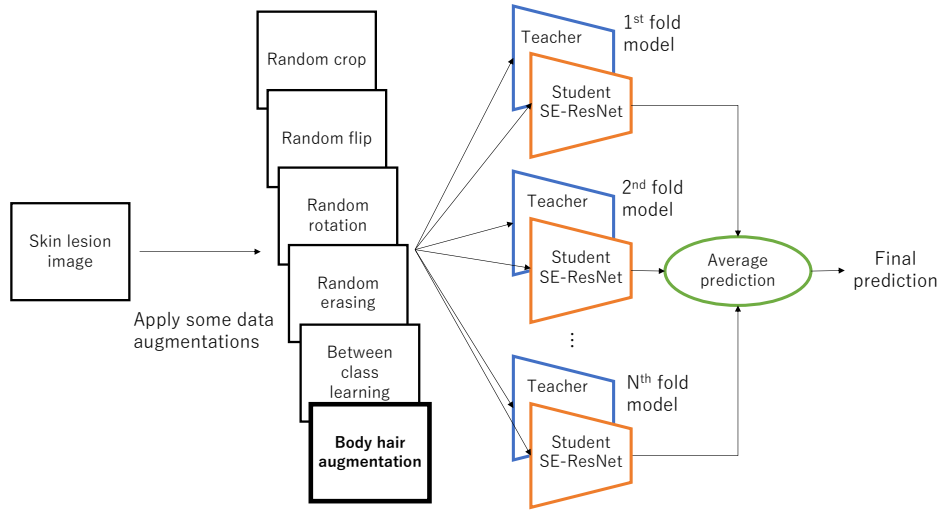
Skin lesion image

Apply some data augmentations

Random crop

Random flip

Random rotation

Random erasing

Between class learning

**Body hair augmentation**

Teacher

Student SE-ResNet

$1^{st}$ fold model

Teacher

Student SE-ResNet

$2^{nd}$ fold model

⋮

Teacher

Student SE-ResNet

$N^{th}$ fold model

Average prediction

Final prediction